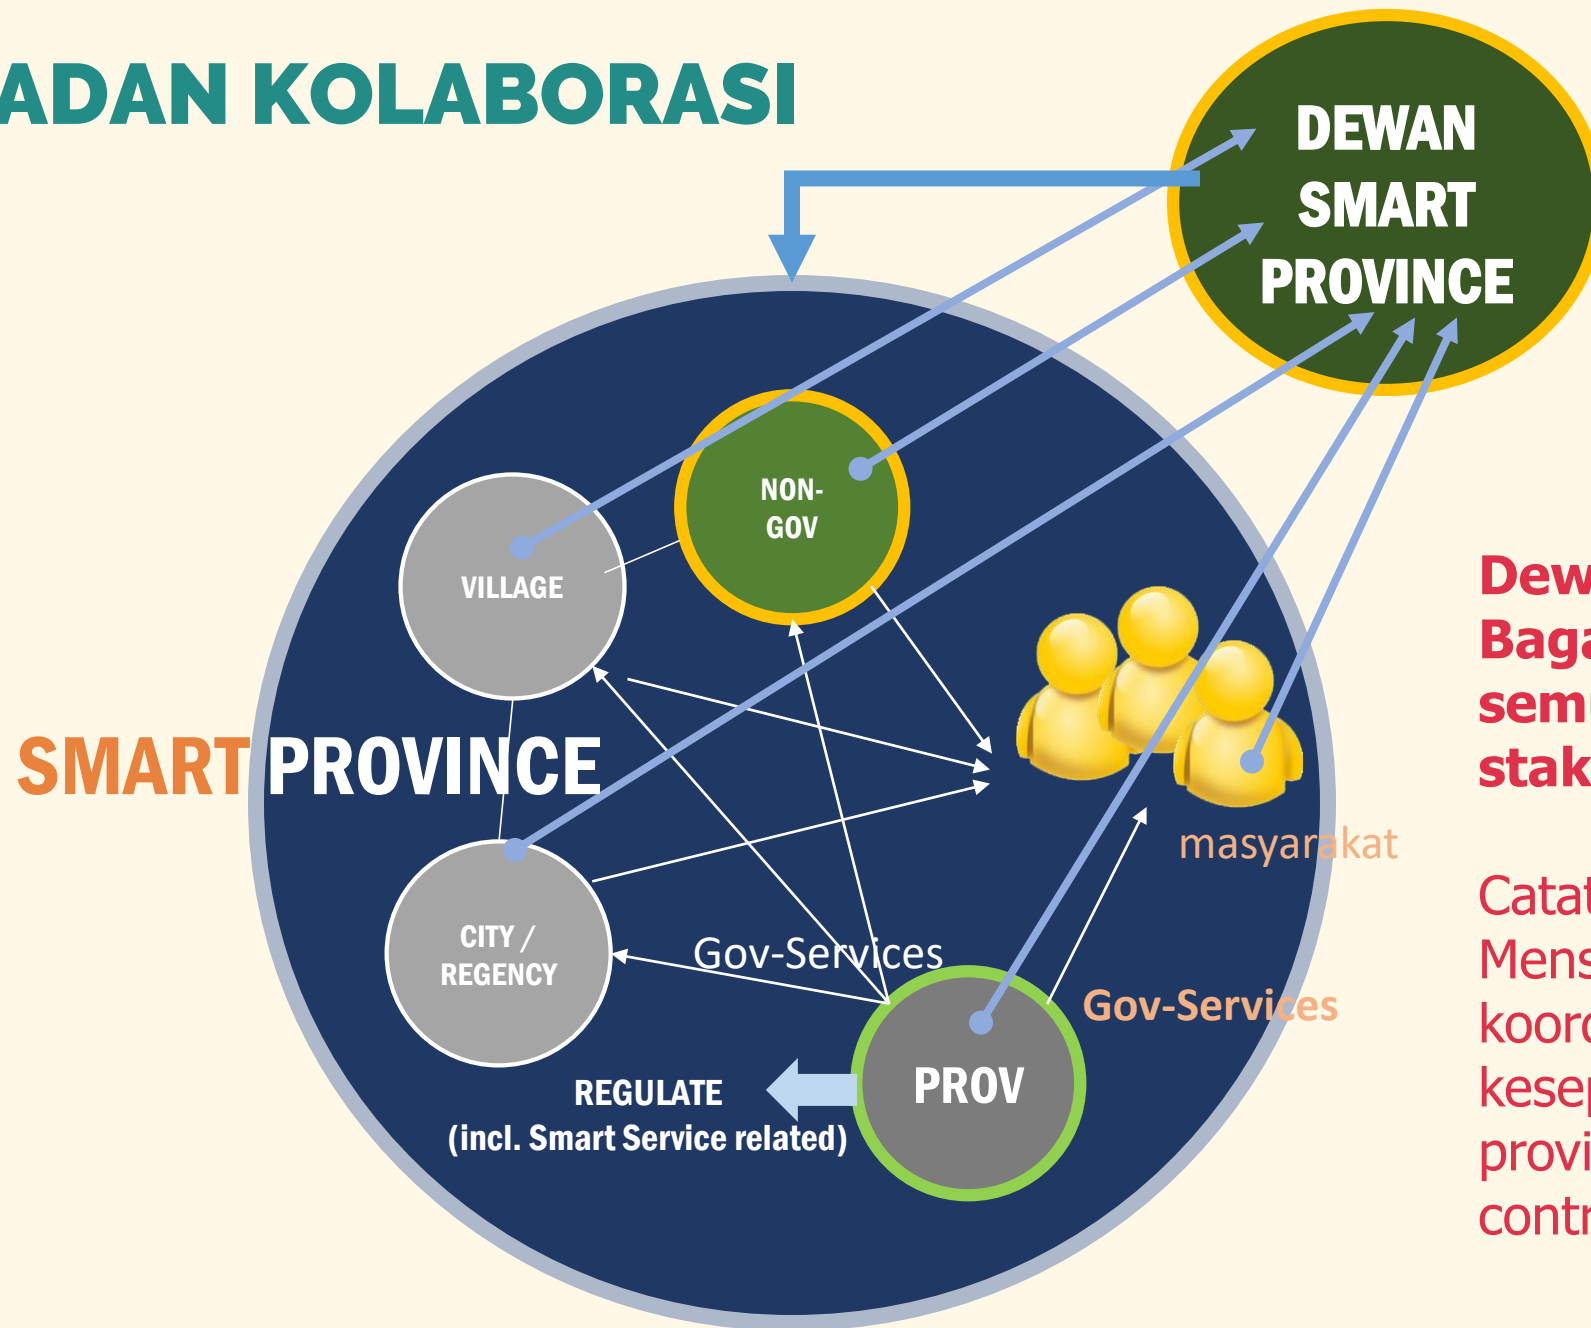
ADAN KOLABORASI

DEWAN SMART PROVINCE

NON-GOV

VILLAGE

SMART PROVINCE

masyarakat

CITY / REGENCY

Gov-Services

Gov-Services

PROV

REGULATE
(incl. Smart Service related)

Dew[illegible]
Bag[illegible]
sem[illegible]
stak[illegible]

Catat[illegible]
Mens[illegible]
koor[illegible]
kese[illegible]
provi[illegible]
contr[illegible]